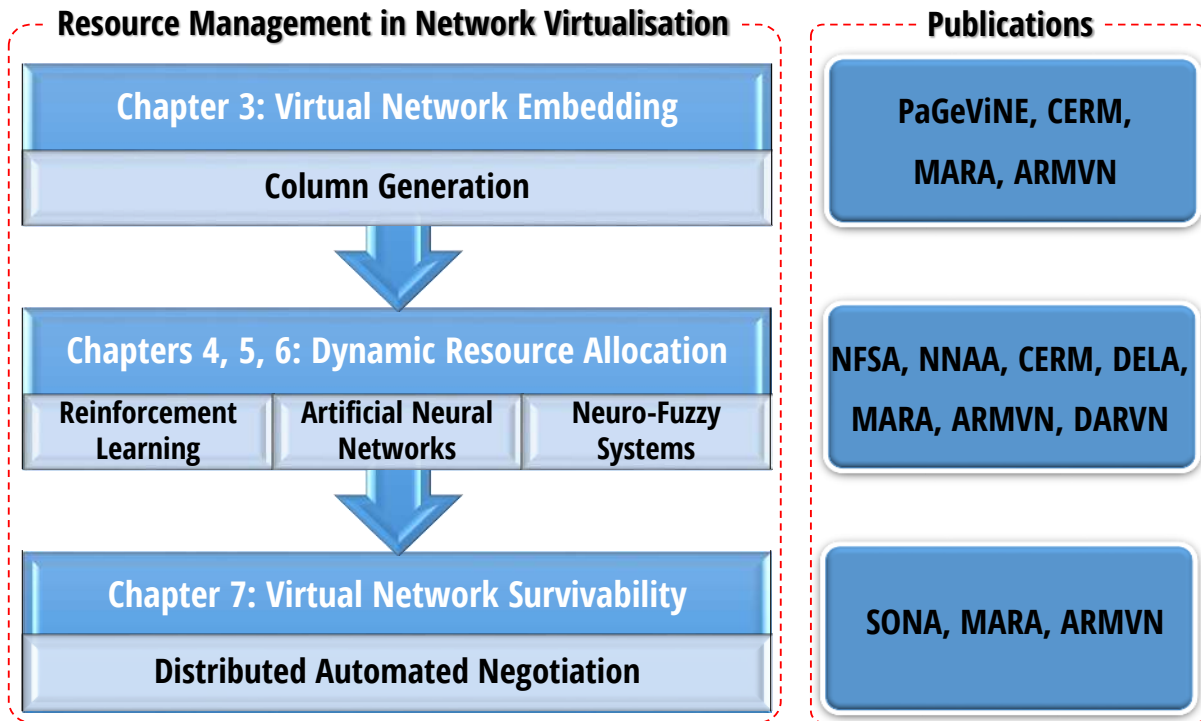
Resource Management in Network Virtualisation

Chapter 3: Virtual Network Embedding

Column Generation

Chapters 4, 5, 6: Dynamic Resource Allocation

Reinforcement Learning

Artificial Neural Networks

Neuro-Fuzzy Systems

Chapter 7: Virtual Network Survivability

Distributed Automated Negotiation

Publications

PaGeViNE, CERM, MARA, ARMVN

NFSA, NNAA, CERM, DELA, MARA, ARMVN, DARVN

SONA, MARA, ARMVN